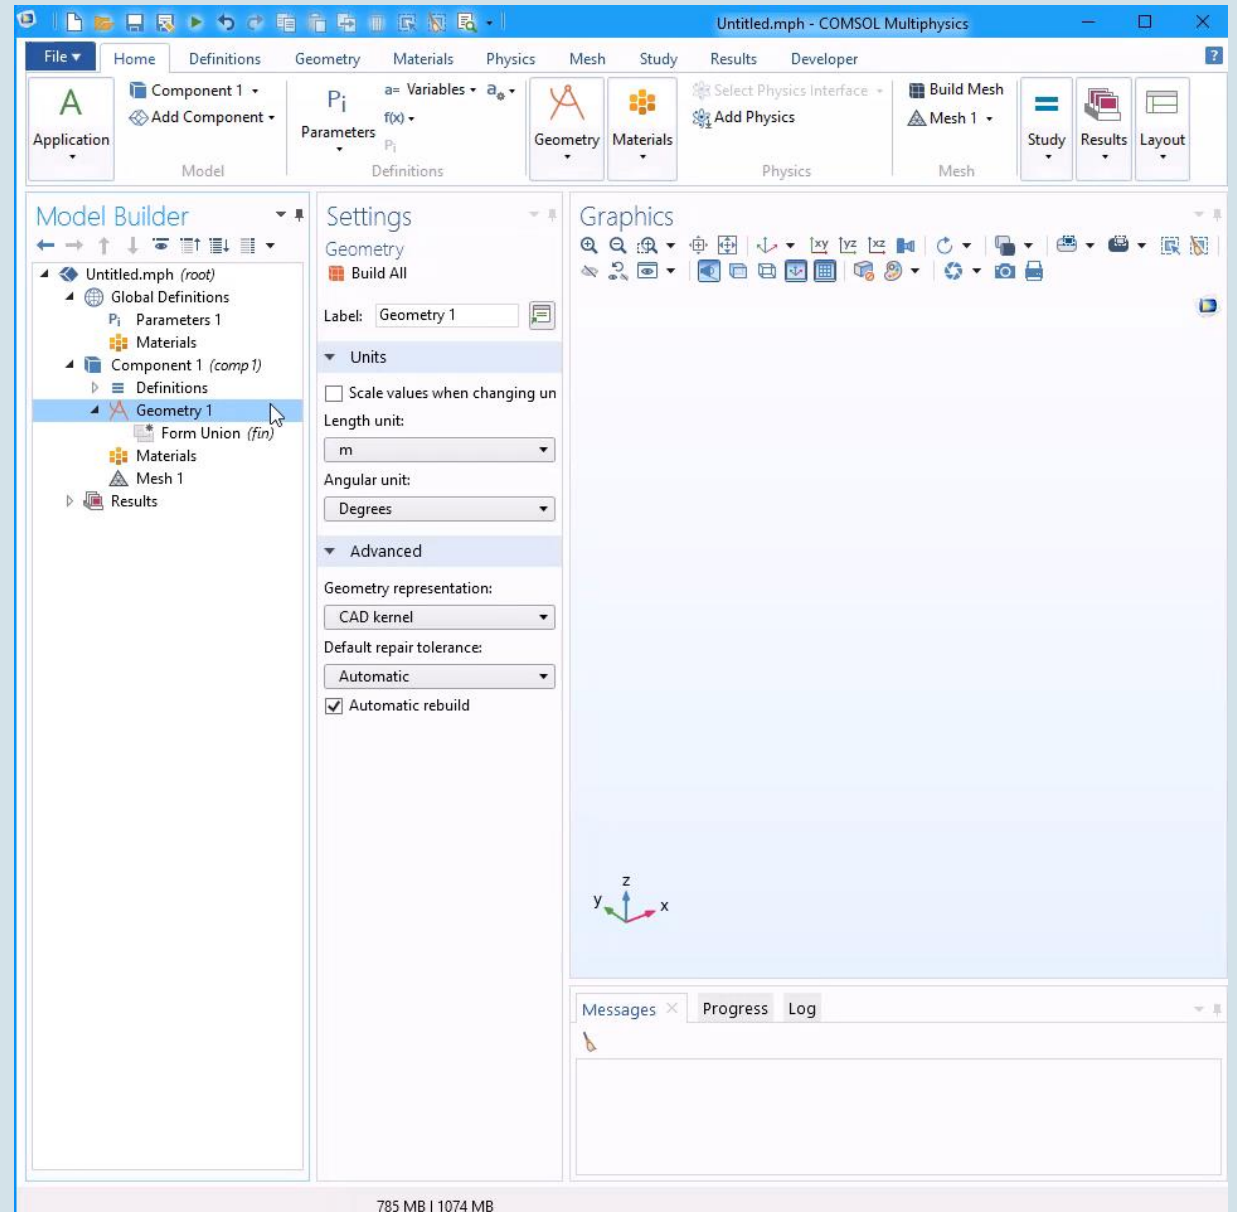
Untitled.mph - COMSOL Multiphysics

File ▾ Home Definitions Geometry Materials Physics Mesh Study Results Developer

Application

Component 1
Add Component
Model

Parameters
a= Variables
f(x)
Definitions

Geometry
Materials

Select Physics Interface
Add Physics
Physics

Build Mesh
Mesh 1
Mesh

Study
Results
Layout

Model Builder

Untitled.mph (root)
Global Definitions
Parameters 1
Materials
Component 1 (comp 1)
Definitions
Geometry 1
Form Union (fin)
Materials
Mesh 1
Results

Settings
Geometry
Build All

Label: Geometry 1

Units
Scale values when changing un
Length unit:
m
Angular unit:
Degrees

Advanced
Geometry representation:
CAD kernel
Default repair tolerance:
Automatic
Automatic rebuild

Graphics

z
y
x

Messages Progress Log

785 MB | 1074 MB